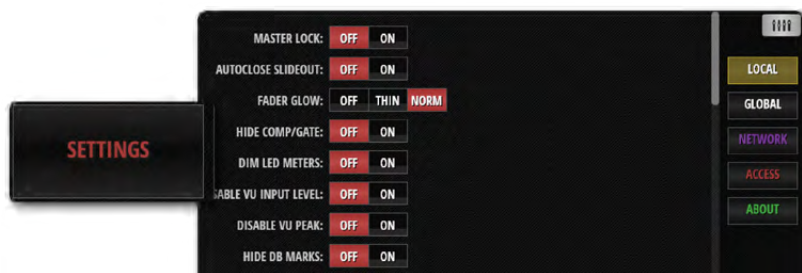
SETTINGS

MASTER LOCK: OFF ON
AUTOCLOSE SLIDEOUT: OFF ON
FADER GLOW: OFF THIN NORM
HIDE COMP/GATE: OFF ON
DIM LED METERS: OFF ON
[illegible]SABLE VU INPUT LEVEL: OFF ON
DISABLE VU PEAK: OFF ON
HIDE DB MARKS: OFF ON

LOCAL
GLOBAL
NETWORK
ACCESS
ABOUT